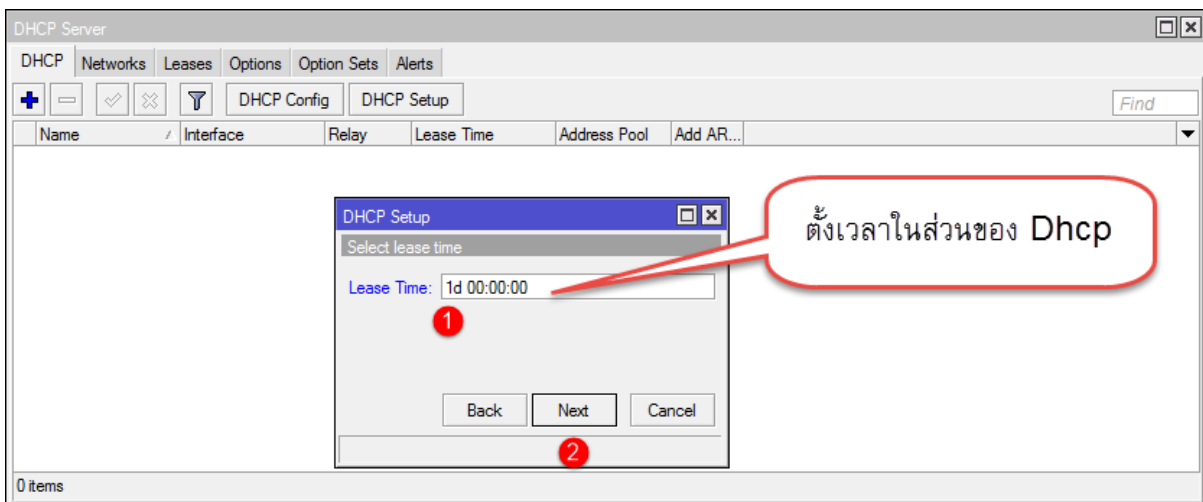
DHCP Server

DHCP | Networks | Leases | Options | Option Sets | Alerts

DHCP Config | DHCP Setup

Find

| Name | Interface | Relay | Lease Time | Address Pool | Add AR... |
|---|---|---|---|---|---|

DHCP Setup

Select lease time

Lease Time: 1d 00:00:00

1

Back | Next | Cancel

2

ตั้งเวลาในส่วนของ Dhcp

0 items